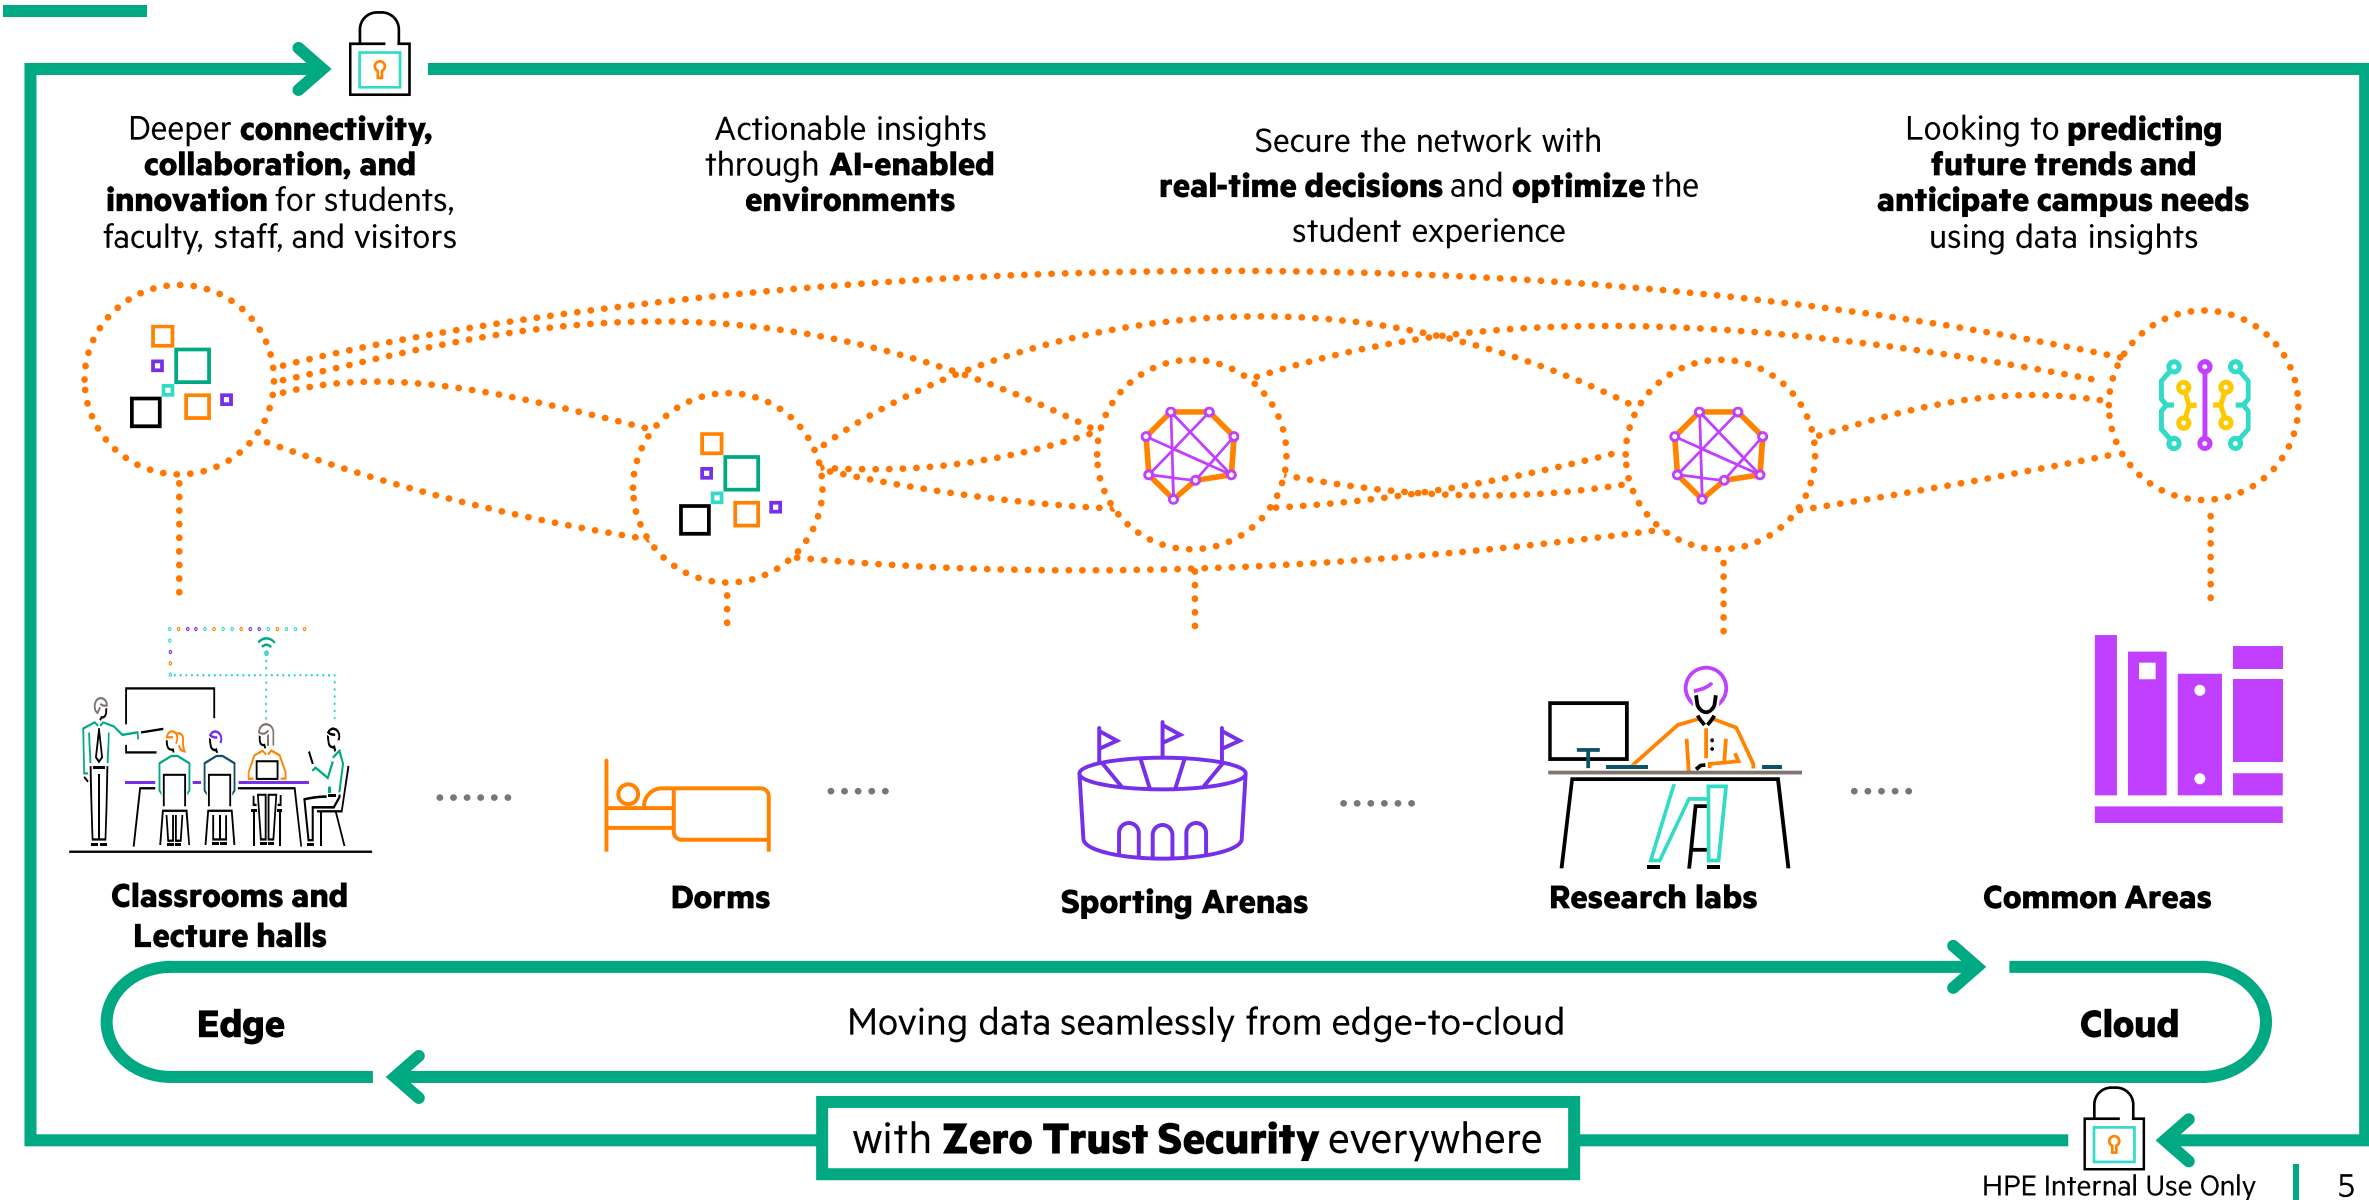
Deeper **connectivity, collaboration, and innovation** for students, faculty, staff, and visitors

Actionable insights through **AI-enabled environments**

Secure the network with **real-time decisions** and **optimize** the student experience

Looking to **predicting future trends and anticipate campus needs** using data insights

Classrooms and Lecture halls

Dorms

Sporting Arenas

Research labs

Common Areas

Edge

Moving data seamlessly from edge-to-cloud

Cloud

with **Zero Trust Security** everywhere

HPE Internal Use Only | 5